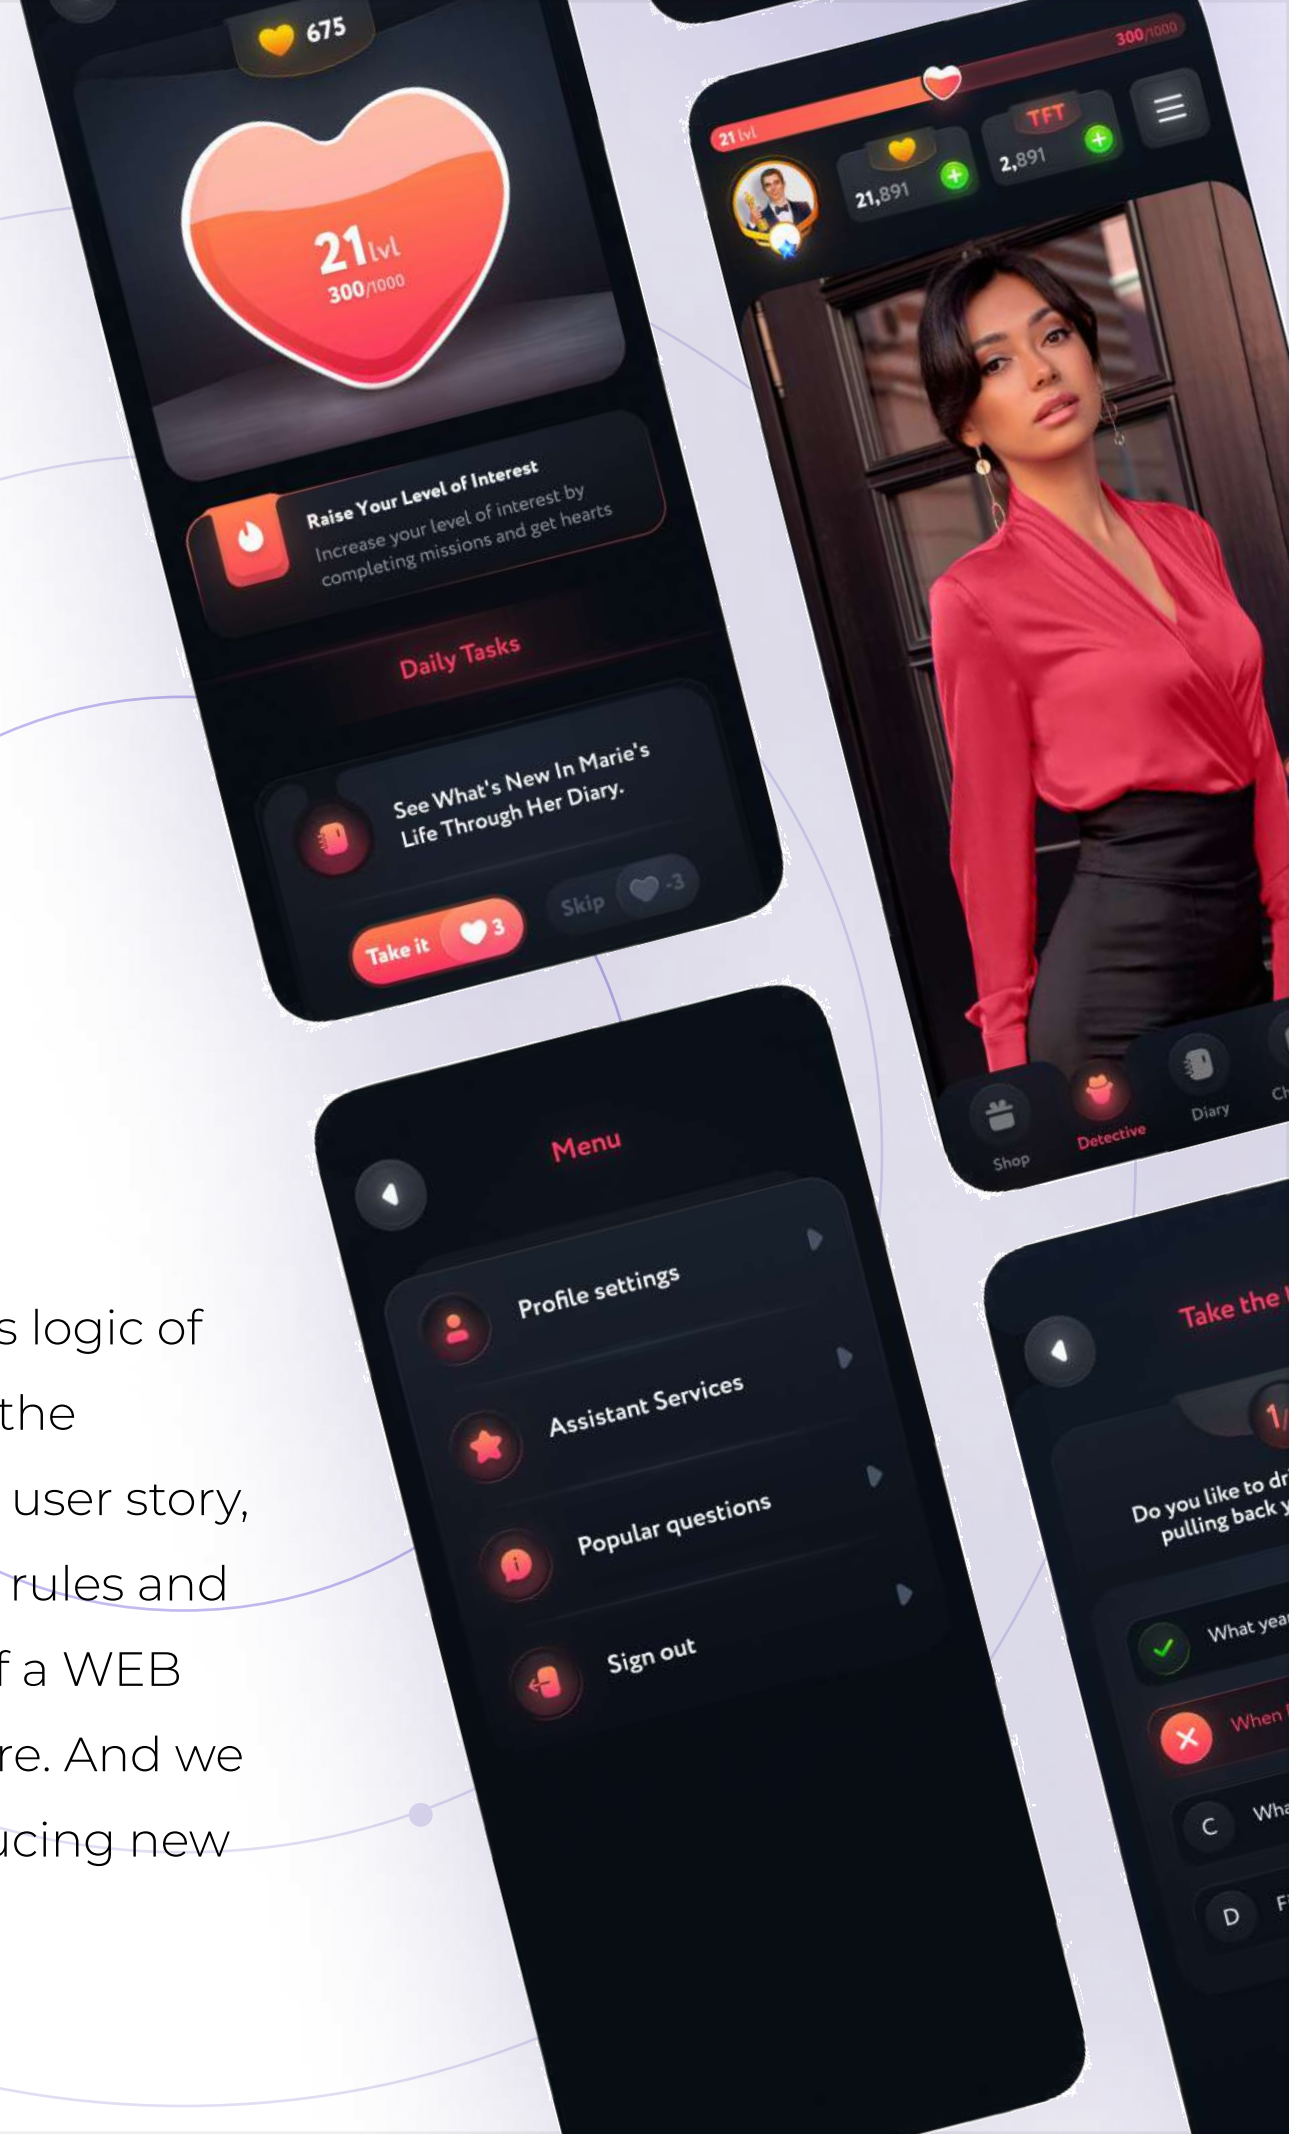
675

21lvl
300/1000

Raise Your Level of Interest
Increase your level of interest by completing missions and get hearts

Daily Tasks

See What's New In Marie's Life Through Her Diary.

Take it 3
Skip -3

300/1000
21 lvl
TFT
21,891
2,891

Shop
Detective
Diary
Ch

Menu

Profile settings
Assistant Services
Popular questions
Sign out

Take the
1/
Do you like to dr
pulling back y
What yea
When
C Wha
D F

s logic of
the
user story,
rules and
f a WEB
re. And we
ucing new